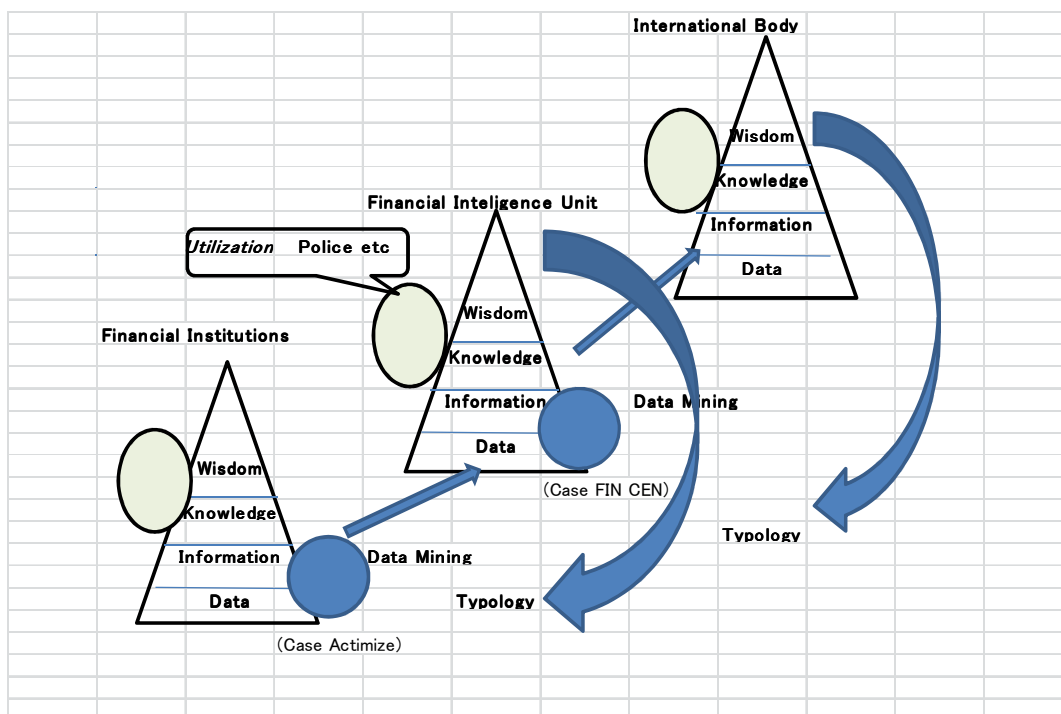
International Body

Wisdom
Knowledge
Information
Data

Financial Inteligence Unit

Utilization Police etc

Wisdom
Knowledge
Information
Data

Data Mining

(Case FIN CEN)

Financial Institutions

Wisdom
Knowledge
Information
Data

Data Mining

(Case Actimize)

Typology

Typology